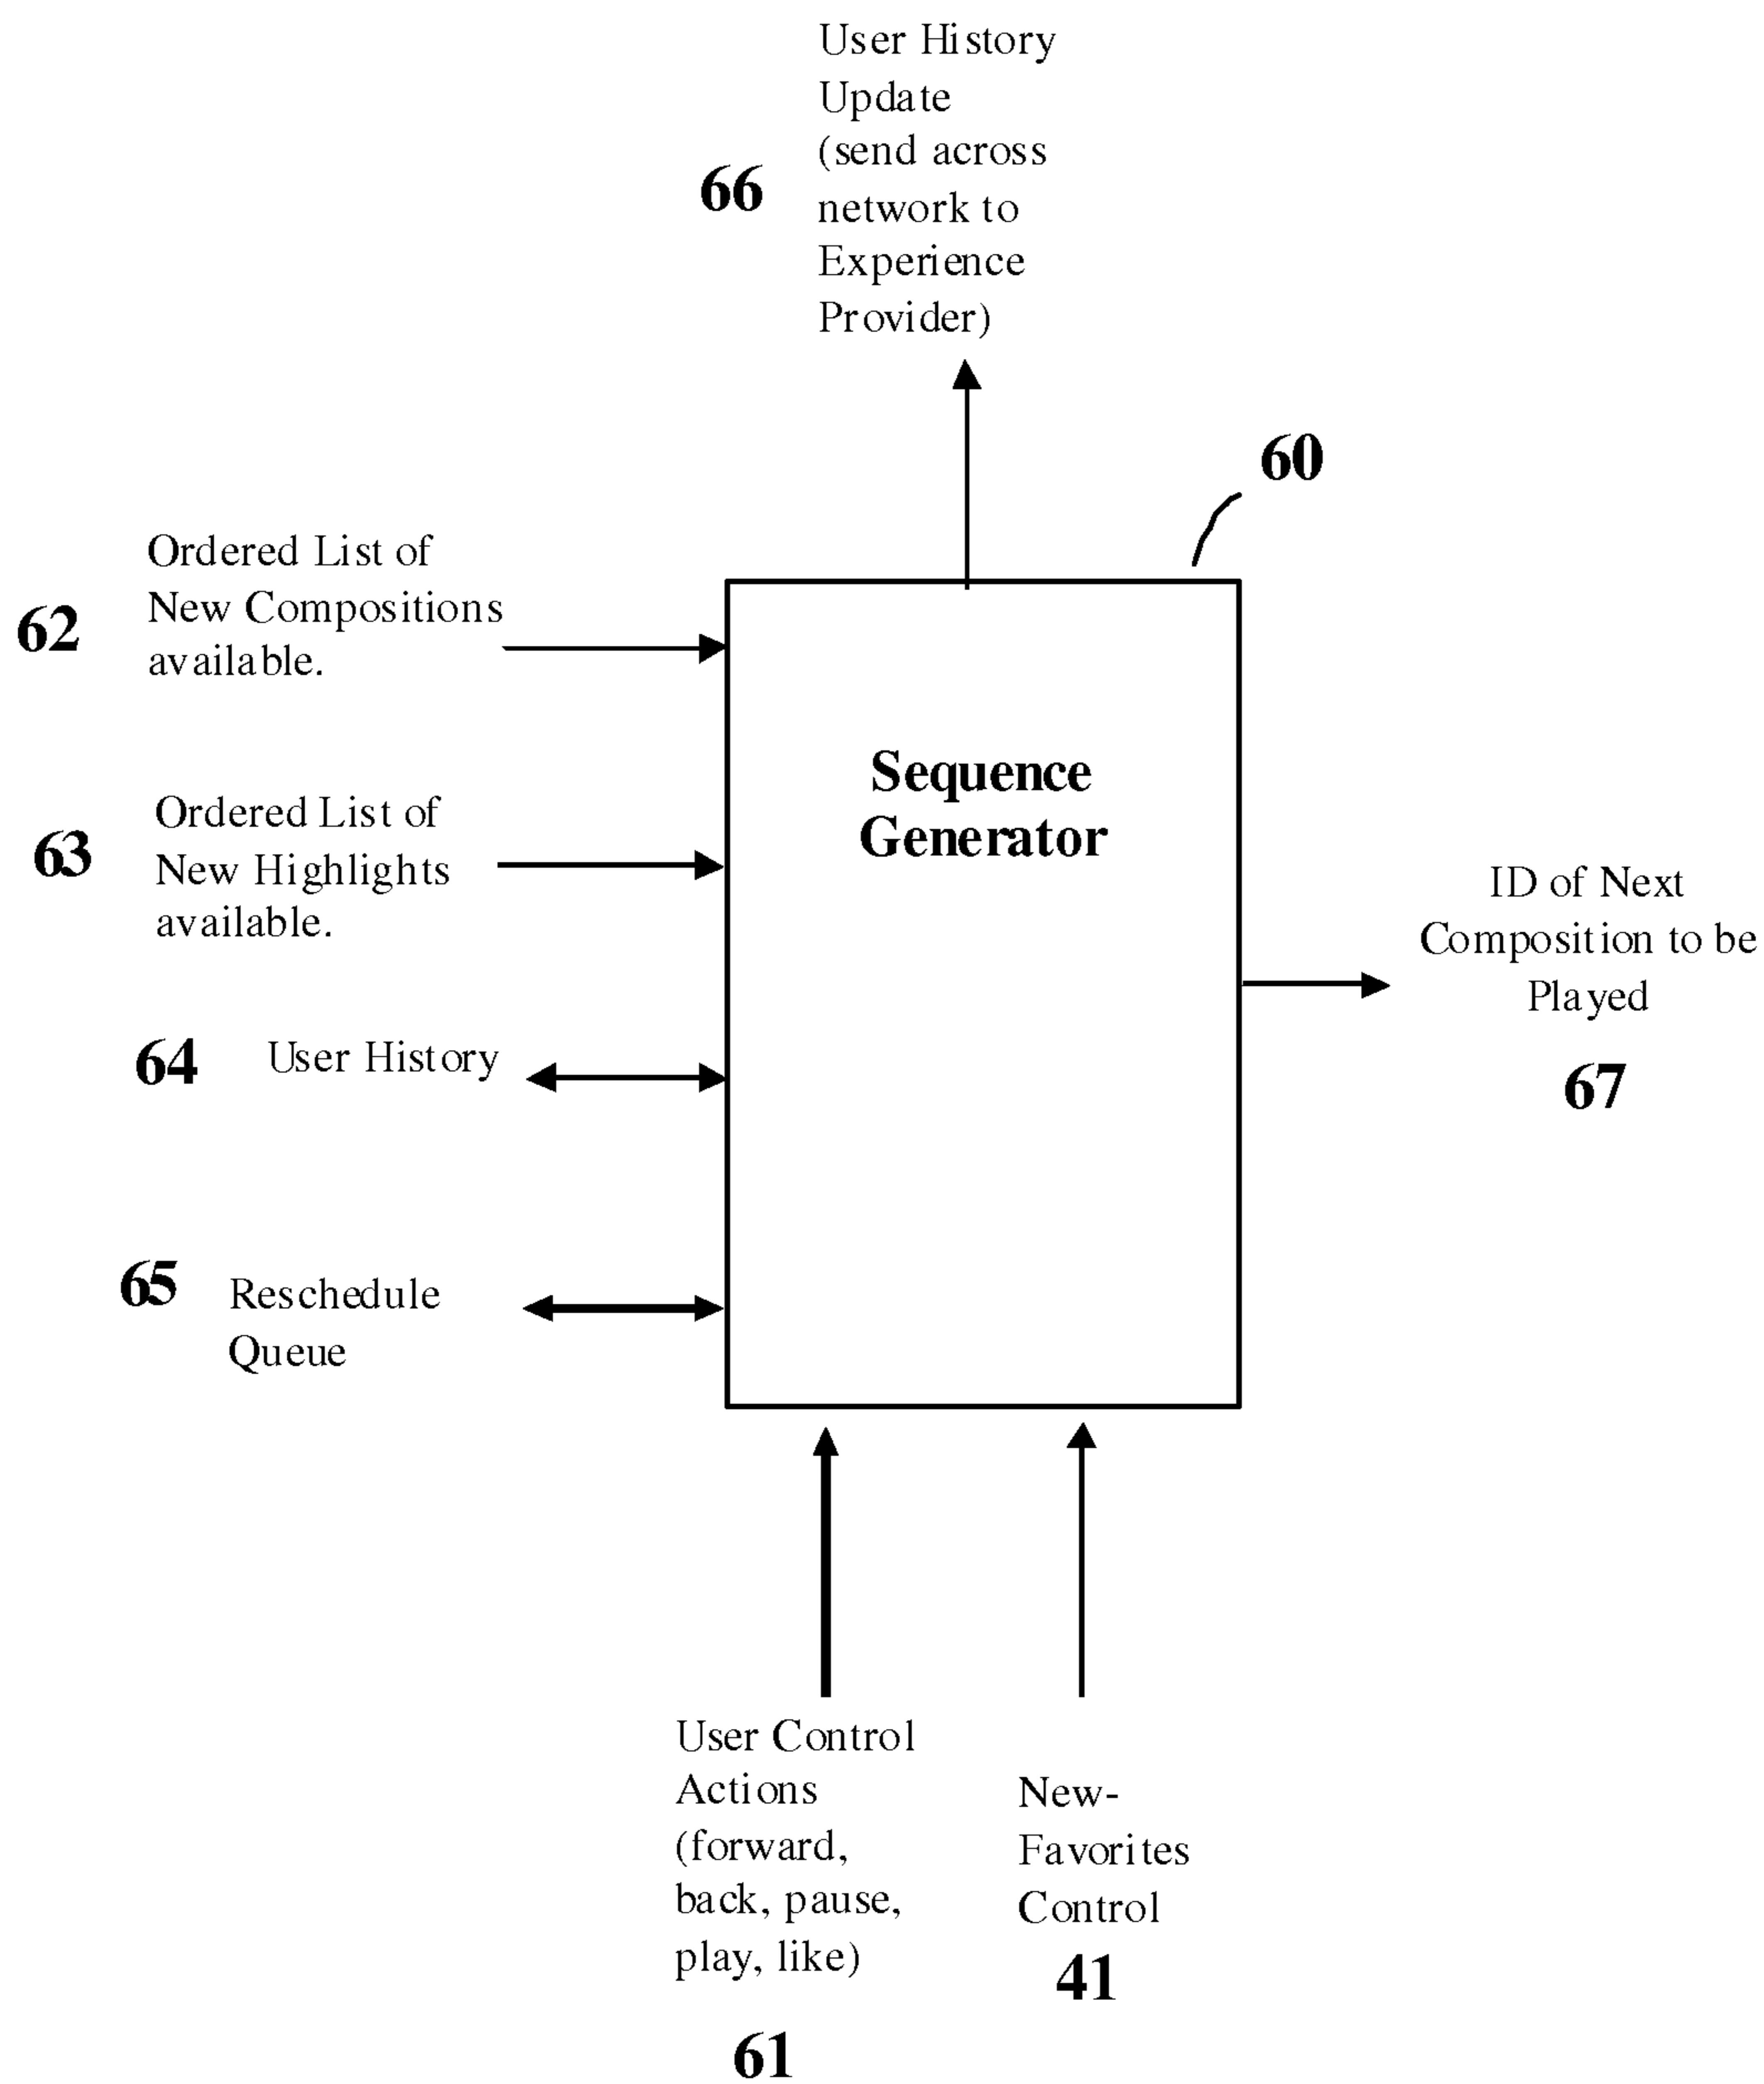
66

User History Update (send across network to Experience Provider)

60

62

Ordered List of New Compositions available.

Sequence Generator

63

Ordered List of New Highlights available.

ID of Next Composition to be Played

67

64

User History

65

Reschedule Queue

User Control Actions (forward, back, pause, play, like)

61

New-Favorites Control

41